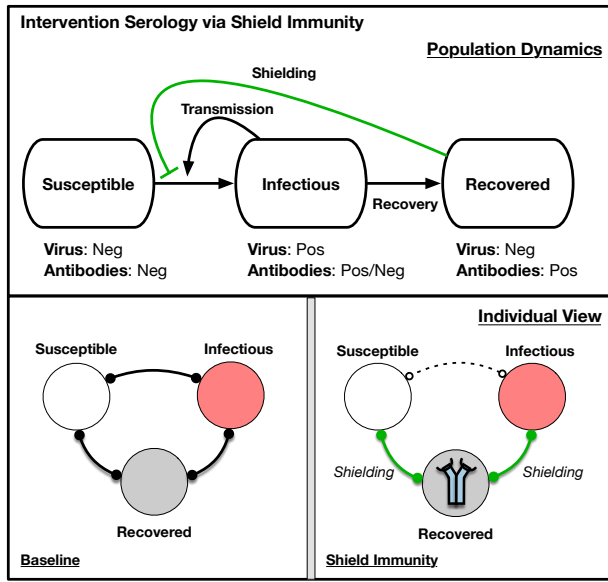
Intervention Serology via Shield Immunity

Population Dynamics

Shielding

Transmission

Susceptible

Infectious

Recovered

Recovery

**Virus**: Neg
**Antibodies**: Neg

**Virus**: Pos
**Antibodies**: Pos/Neg

**Virus**: Neg
**Antibodies**: Pos

Susceptible

Infectious

Recovered

Baseline

Individual View

Susceptible

Infectious

Shielding

Shielding

Recovered

Shield Immunity